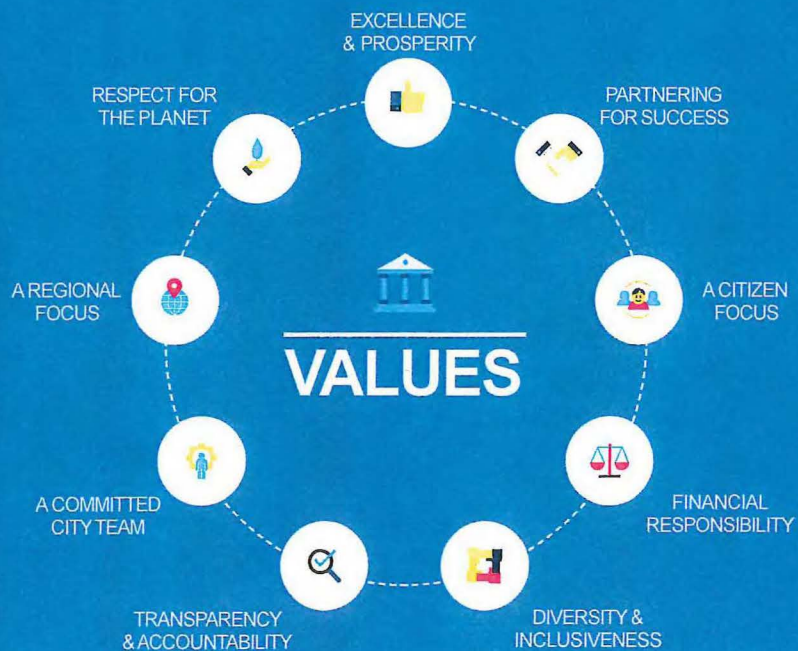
EXCELLENCE & PROSPERITY

PARTNERING FOR SUCCESS

A CITIZEN FOCUS

FINANCIAL RESPONSIBILITY

DIVERSITY & INCLUSIVENESS

TRANSPARENCY & ACCOUNTABILITY

A COMMITTED CITY TEAM

A REGIONAL FOCUS

RESPECT FOR THE PLANET

VALUES